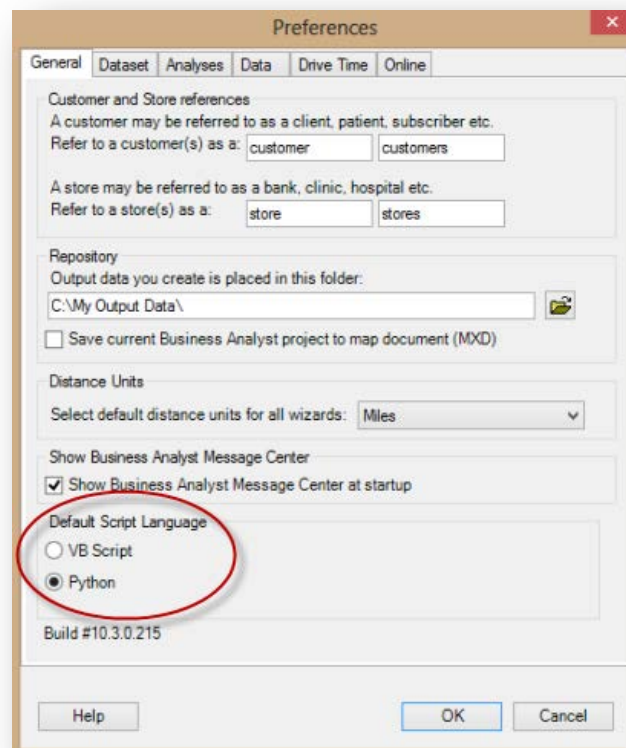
Preferences

General | Dataset | Analyses | Data | Drive Time | Online

Customer and Store references
A customer may be referred to as a client, patient, subscriber etc.
Refer to a customer(s) as a: customer customers

A store may be referred to as a bank, clinic, hospital etc.
Refer to a store(s) as a: store stores

Repository
Output data you create is placed in this folder:
C:\My Output Data\
Save current Business Analyst project to map document (MXD)

Distance Units
Select default distance units for all wizards: Miles

Show Business Analyst Message Center
Show Business Analyst Message Center at startup

Default Script Language
VB Script
Python

Build #10.3.0.215

Help
OK
Cancel